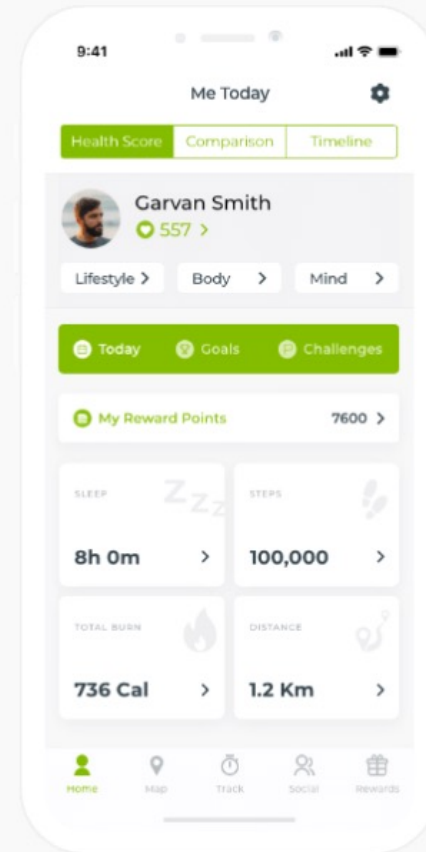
9:41

Me Today

Health Score | Comparison | Timeline

Garvan Smith
557 >

Lifestyle > Body > Mind >

Today Goals Challenges

My Reward Points 7600 >

SLEEP
8h 0m >

STEPS
100,000 >

TOTAL BURN
736 Cal >

DISTANCE
1.2 Km >

Home Map Track Social Rewards